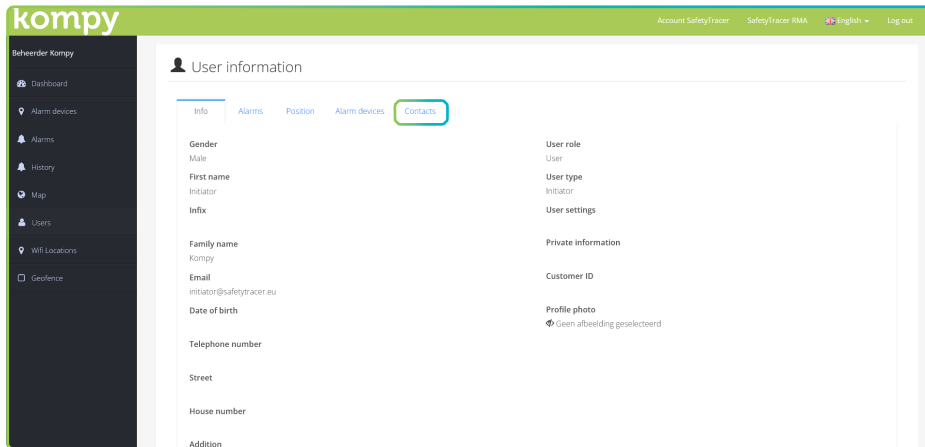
kompy

Account SafetyTracer SafetyTracer RMA English Log out

Beheerder Kompy

Dashboard
Alarm devices
Alarms
History
Map
Users
Wifi Locations
Geofence

User information

Info Alarms Position Alarm devices Contacts

Gender
Male

First name
Initiator

Infix

Family name
Kompy

Email
initiator@safetytracer.eu

Date of birth

Telephone number

Street

House number

Addition

User role
User

User type
Initiator

User settings

Private information

Customer ID

Profile photo
Geen afbeelding geselecteerd